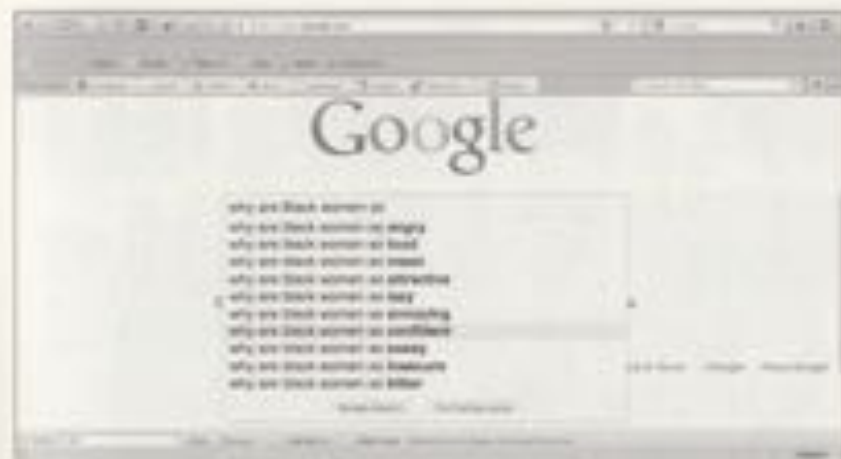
Google

why are black women so
why are black women so angry
why are black women so loud
why are black women so mean
why are black women so attractive
why are black women so lazy
why are black women so annoying
why are black women so confident
why are black women so sassy
why are black women so insecure
why are black women so bitter

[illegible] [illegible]